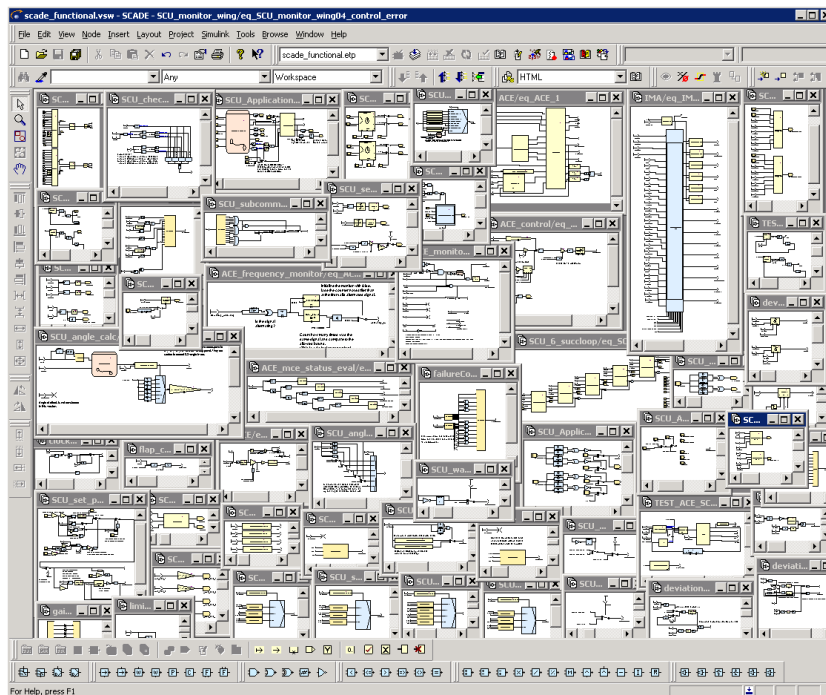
scade_functional.vsw - SCADE - SCU_monitor_wing/eq_SCU_monitor_wing04_control_error

File Edit View Node Insert Layout Project Simulink Tools Browse Window Help

scade_functional.etp

Any

Workspace

HTML

SC...

SCU_chec...

SCU_Application...

SC...

SCU...

ACE/eq_ACE_1

IMA/eq_IM...

SC...

SC...

SCU_se...

SCU_subcomm...

SC...

ACE_control/eq_...

TES...

E_monito...

St...

SC...

ACE_frequency_monitor/eq_AC...

dev...

SCU_angle_calc

SCU_6_succloop/eq_SC

SCU_...

ACE_mce_status_eval/e...

failureCo...

SCU_A...

SC...

E/e...

SCU_angl...

SCU_Applic...

flap_C...

SCU_wa...

SCU_set_p...

SC...

SCU

SCU_loop...

TEST_ACE_SC...

SC...

SC...

SCU_...

deviati...

SCU_s...

SCU...

SCU...

gai...

limi...

SC...

SC...

deviation...

For Help, press F1